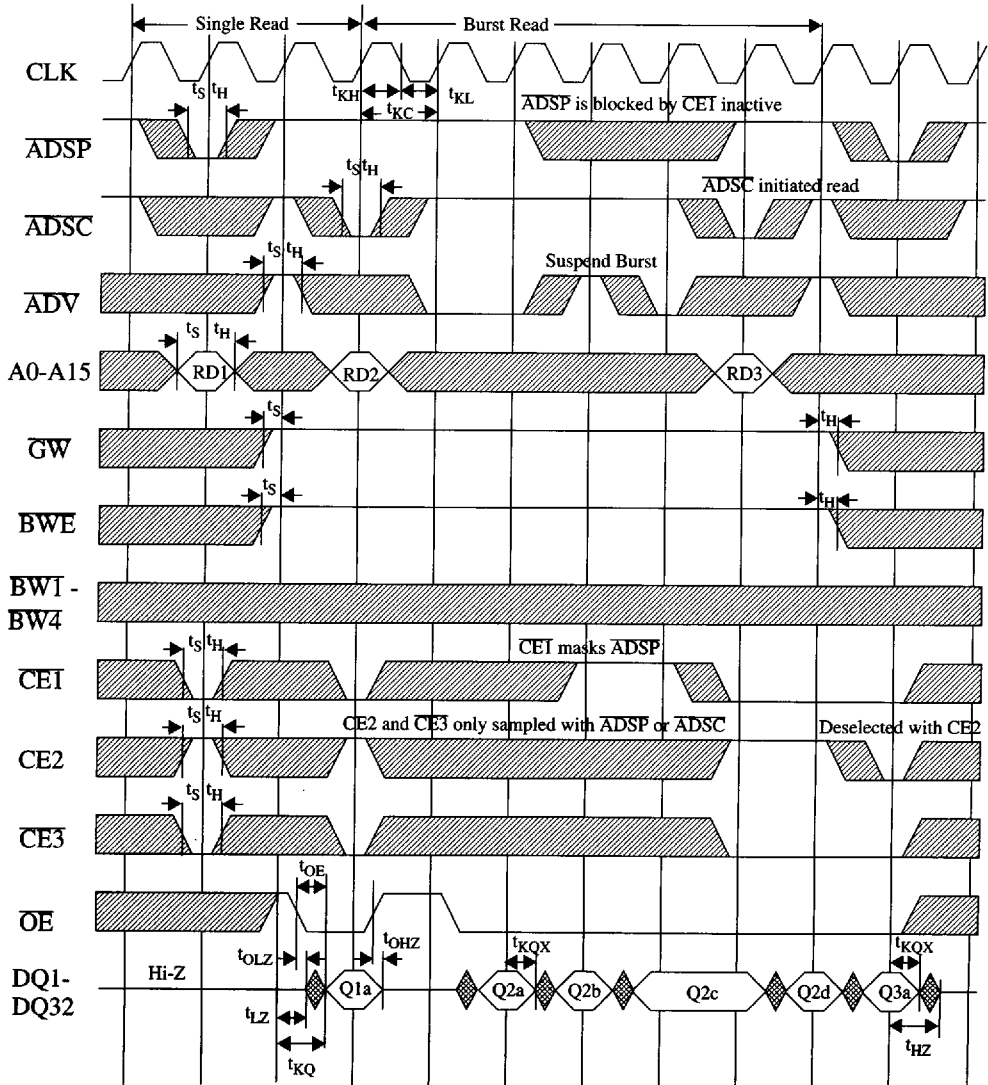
Single Read

Burst Read

CLK

$t_{KH}$ $t_{KC}$ $t_{KL}$

$\overline{ADSP}$ is blocked by $\overline{CE1}$ inactive

$t_S$ $t_H$

$\overline{ADSP}$

$t_S$ $t_H$

$\overline{ADSC}$ initiated read

$\overline{ADSC}$

$t_S$ $t_H$

Suspend Burst

$\overline{ADV}$

$t_S$ $t_H$

A0-A15

RD1

RD2

RD3

$t_S$

$t_H$

$\overline{GW}$

$t_S$

$t_H$

$\overline{BWE}$

$\overline{BW1}$ - $\overline{BW4}$

$t_S$ $t_H$

$\overline{CE1}$ masks $\overline{ADSP}$

$\overline{CE1}$

$t_S$ $t_H$

CE2 and $\overline{CE3}$ only sampled with $\overline{ADSP}$ or $\overline{ADSC}$

Deselected with CE2

CE2

$t_S$ $t_H$

$\overline{CE3}$

$t_{OE}$

$\overline{OE}$

$t_{OLZ}$

$t_{OHZ}$

$t_{KQX}$

$t_{KQX}$

DQ1-DQ32

Hi-Z

Q1a

Q2a

Q2b

Q2c

Q2d

Q3a

$t_{LZ}$

$t_{KQ}$

$t_{HZ}$